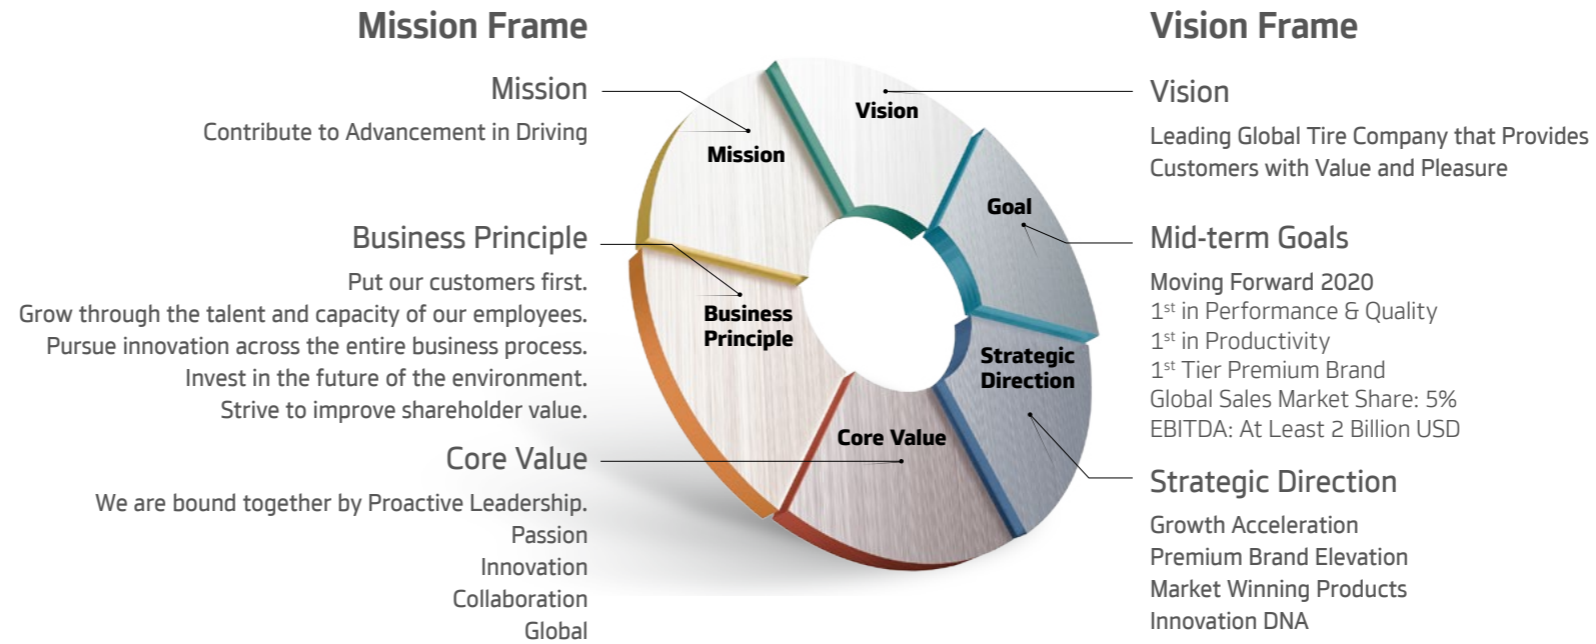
Mission Frame

Mission

Contribute to Advancement in Driving

Business Principle

Put our customers first.
Grow through the talent and capacity of our employees.
Pursue innovation across the entire business process.
Invest in the future of the environment.
Strive to improve shareholder value.

Core Value

We are bound together by Proactive Leadership.
Passion
Innovation
Collaboration
Global

Vision

Mission

Goal

Business Principle

Strategic Direction

Core Value

Vision Frame

Vision

Leading Global Tire Company that Provides Customers with Value and Pleasure

Mid-term Goals

Moving Forward 2020
1$^{st}$ in Performance & Quality
1$^{st}$ in Productivity
1$^{st}$ Tier Premium Brand
Global Sales Market Share: 5%
EBITDA: At Least 2 Billion USD

Strategic Direction

Growth Acceleration
Premium Brand Elevation
Market Winning Products
Innovation DNA